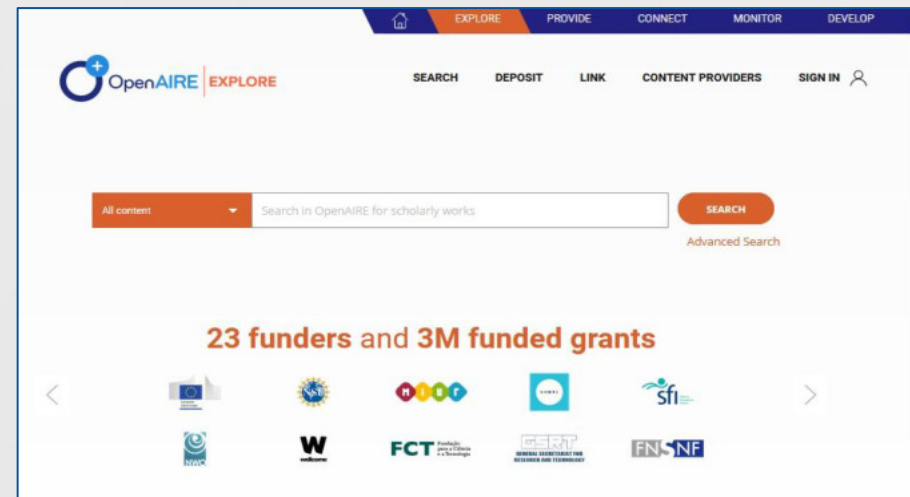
EXPLORE PROVIDE CONNECT MONITOR DEVELOP

OpenAIRE | EXPLORE

SEARCH DEPOSIT LINK CONTENT PROVIDERS SIGN IN

All content

Search in OpenAIRE for scholarly works

SEARCH

Advanced Search

23 funders and 3M funded grants

sfi

NWO

W wellcome

FCT Fundação para a Ciência e a Tecnologia

GSRT GENERAL SECRETARIAT FOR RESEARCH AND TECHNOLOGY

FNSNF